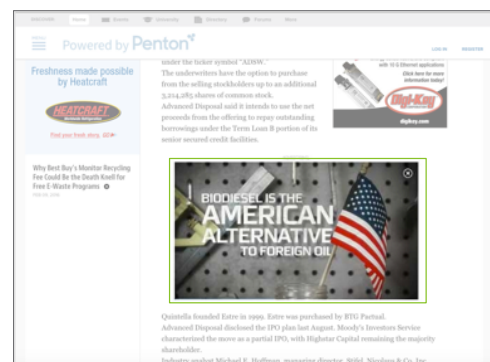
DISCOVER News Business University Directory Forums More

Powered by Penton

LOG IN REGISTER

Freshness made possible by Heatcraft

HEATCRAFT

Find your fresh story

Why Best Buy's Monitor Recycling Fee Could Be the Death Knell for Free E-Waste Programs

under the ticker symbol "ADSW."
The underwriters have the option to purchase from the selling stockholders up to an additional 3,214,285 shares of common stock.
Advanced Disposal said it intends to use the net proceeds from the offering to repay outstanding borrowings under the Term Loan B portion of its senior secured credit facilities.

Click here for more information today!

Digi-Key

BIODIESEL IS THE AMERICAN ALTERNATIVE TO FOREIGN OIL

Quintella founded Entre in 1999. Entre was purchased by BTG Pactual.
Advanced Disposal disclosed the IPO plan last August. Moody's Investors Service characterized the move as a partial IPO, with Highstar Capital remaining the majority shareholder.